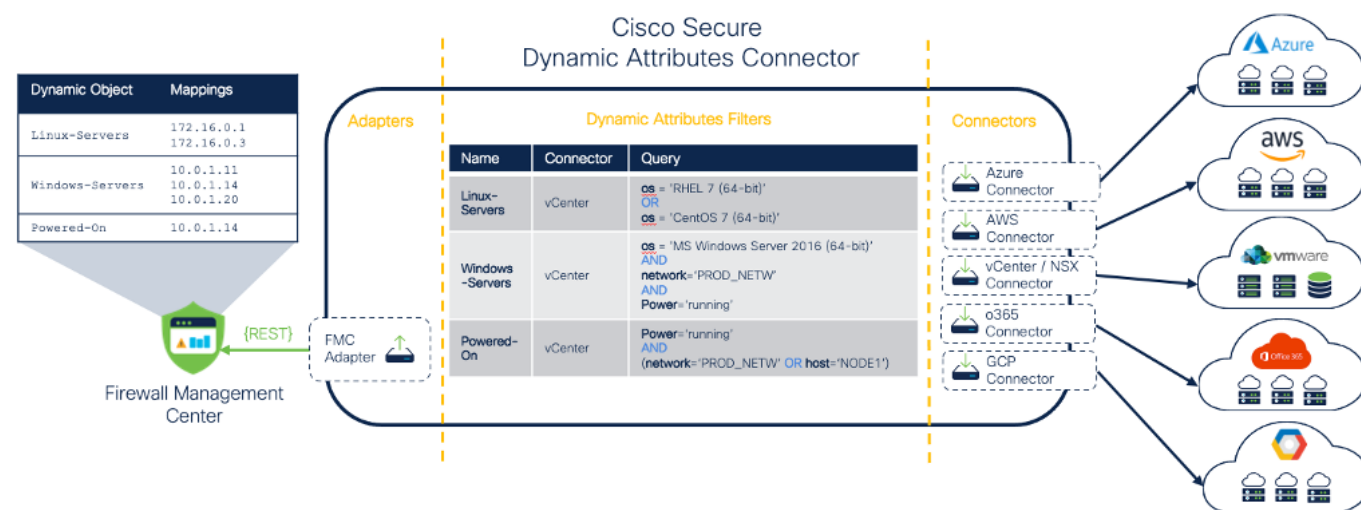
Cisco Secure
Dynamic Attributes Connector

| Dynamic Object | Mappings |
|---|---|
| Linux-Servers | 172.16.0.1<br>172.16.0.3 |
| Windows-Servers | 10.0.1.11<br>10.0.1.14<br>10.0.1.20 |
| Powered-On | 10.0.1.14 |

{REST}

Firewall Management Center

Adapters

FMC Adapter

Dynamic Attributes Filters

| Name | Connector | Query |
|---|---|---|
| Linux-Servers | vCenter | os = 'RHEL 7 (64-bit)'<br>OR<br>os = 'CentOS 7 (64-bit)' |
| Windows-Servers | vCenter | os = 'MS Windows Server 2016 (64-bit)'<br>AND<br>network='PROD_NETW'<br>AND<br>Power='running' |
| Powered-On | vCenter | Power='running'<br>AND<br>(network='PROD_NETW' OR host='NODE1') |

Connectors

Azure Connector

AWS Connector

vCenter / NSX Connector

o365 Connector

GCP Connector

Azure

aws

vmware

Office 365